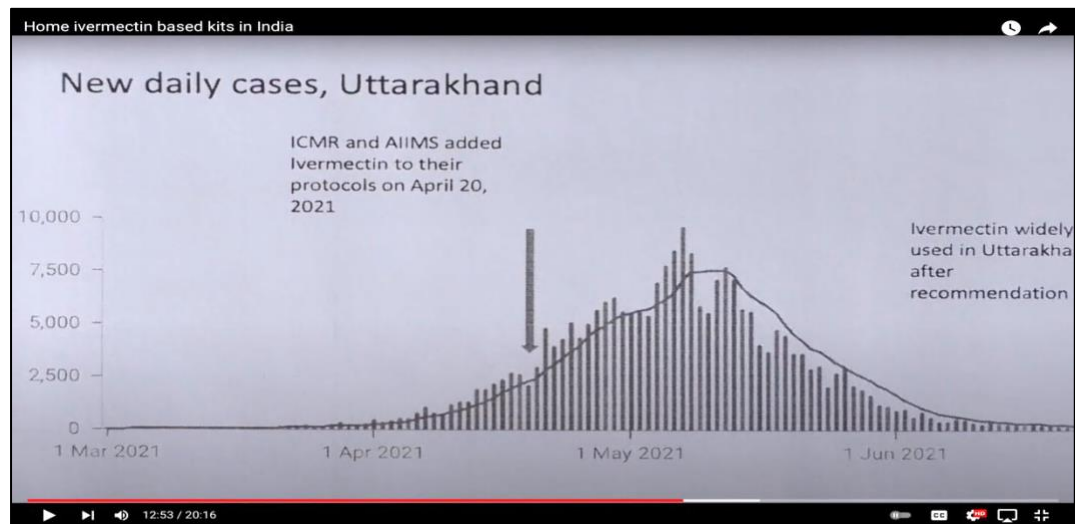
Home ivermectin based kits in India

New daily cases, Uttarakhand

ICMR and AIIMS added Ivermectin to their protocols on April 20, 2021

Ivermectin widely used in Uttarakha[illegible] after recommendation

10,000
7,500
5,000
2,500
0

1 Mar 2021
1 Apr 2021
1 May 2021
1 Jun 2021

12:53 / 20:16